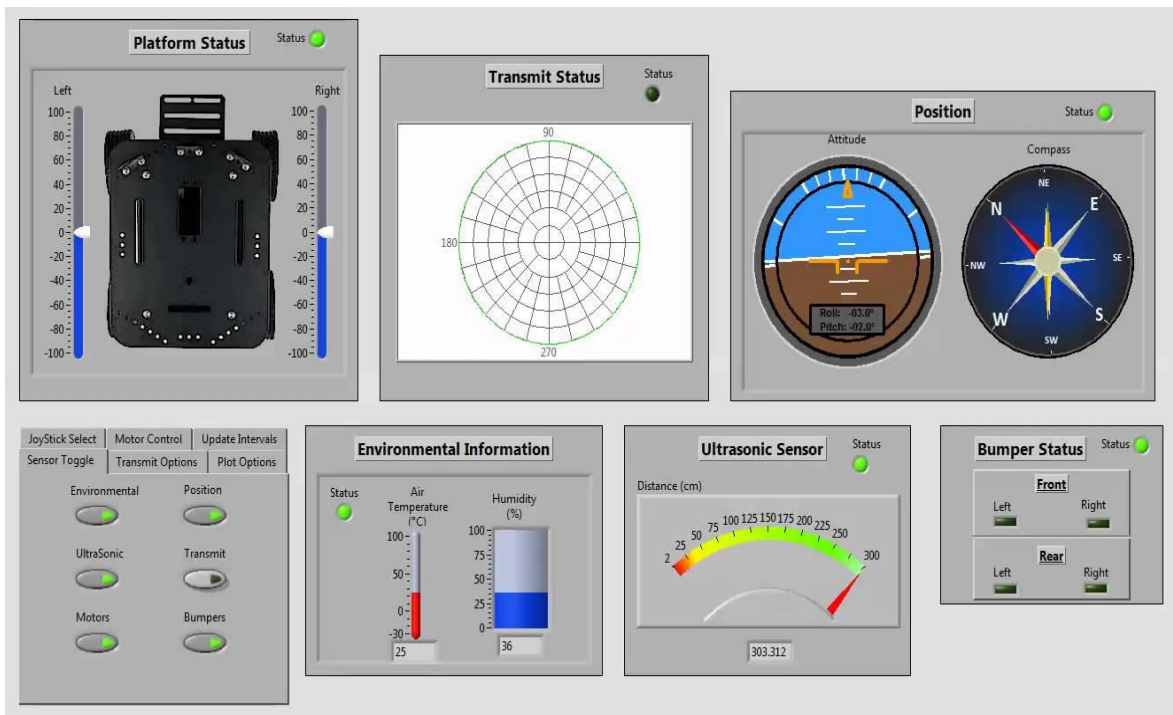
Platform Status

Status

Left

Right

100
80
60
40
20
0
-20
-40
-60
-80
-100

100
80
60
40
20
0
-20
-40
-60
-80
-100

Transmit Status

Status

90

180

270

Position

Status

Attitude

Compass

NE

N

E

NW

SE

W

S

SW

Roll: -03.0°
Pitch: -02.0°

JoyStick Select | Motor Control | Update Intervals
Sensor Toggle | Transmit Options | Plot Options

Environmental

Position

UltraSonic

Transmit

Motors

Bumpers

Environmental Information

Status

Air Temperature (°C)

Humidity (%)

100
50
0
-30

100
75
50
25
0

25

36

Ultrasonic Sensor

Status

Distance (cm)

2
25
50
75
100
125
150
175
200
225
250
300

303.312

Bumper Status

Status

Front

Left

Right

Rear

Left

Right